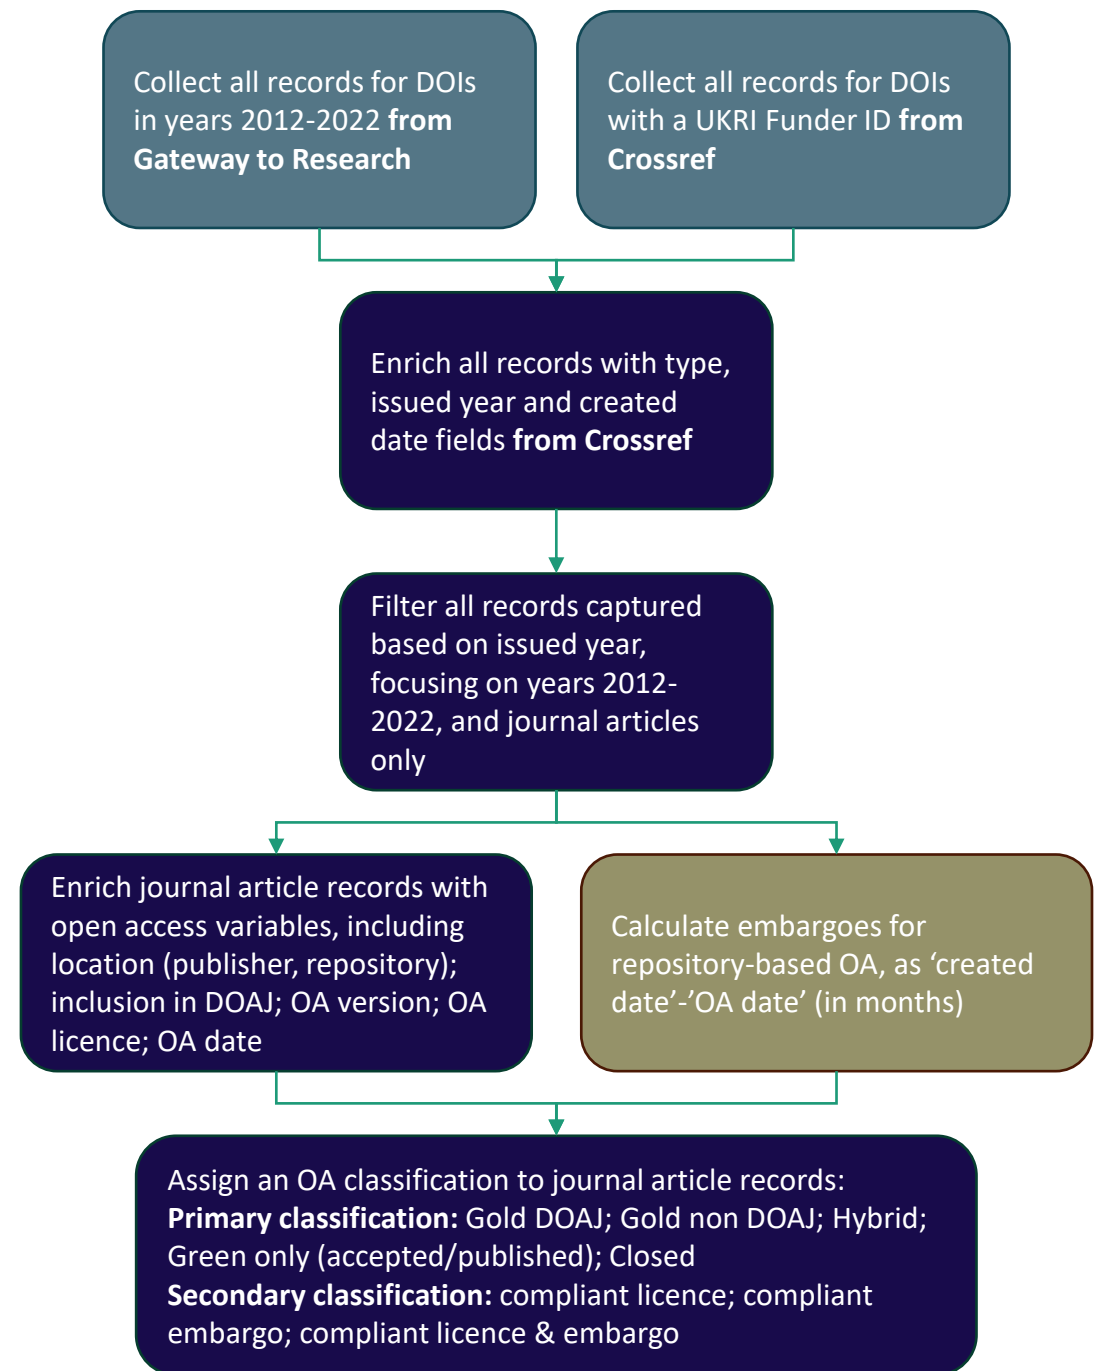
Collect all records for DOIs in years 2012-2022 from Gateway to Research

Collect all records for DOIs with a UKRI Funder ID from Crossref

Enrich all records with type, issued year and created date fields from Crossref

Filter all records captured based on issued year, focusing on years 2012-2022, and journal articles only

Enrich journal article records with open access variables, including location (publisher, repository); inclusion in DOAJ; OA version; OA licence; OA date

Calculate embargoes for repository-based OA, as ‘created date’-’OA date’ (in months)

Assign an OA classification to journal article records:
Primary classification: Gold DOAJ; Gold non DOAJ; Hybrid; Green only (accepted/published); Closed
Secondary classification: compliant licence; compliant embargo; compliant licence & embargo